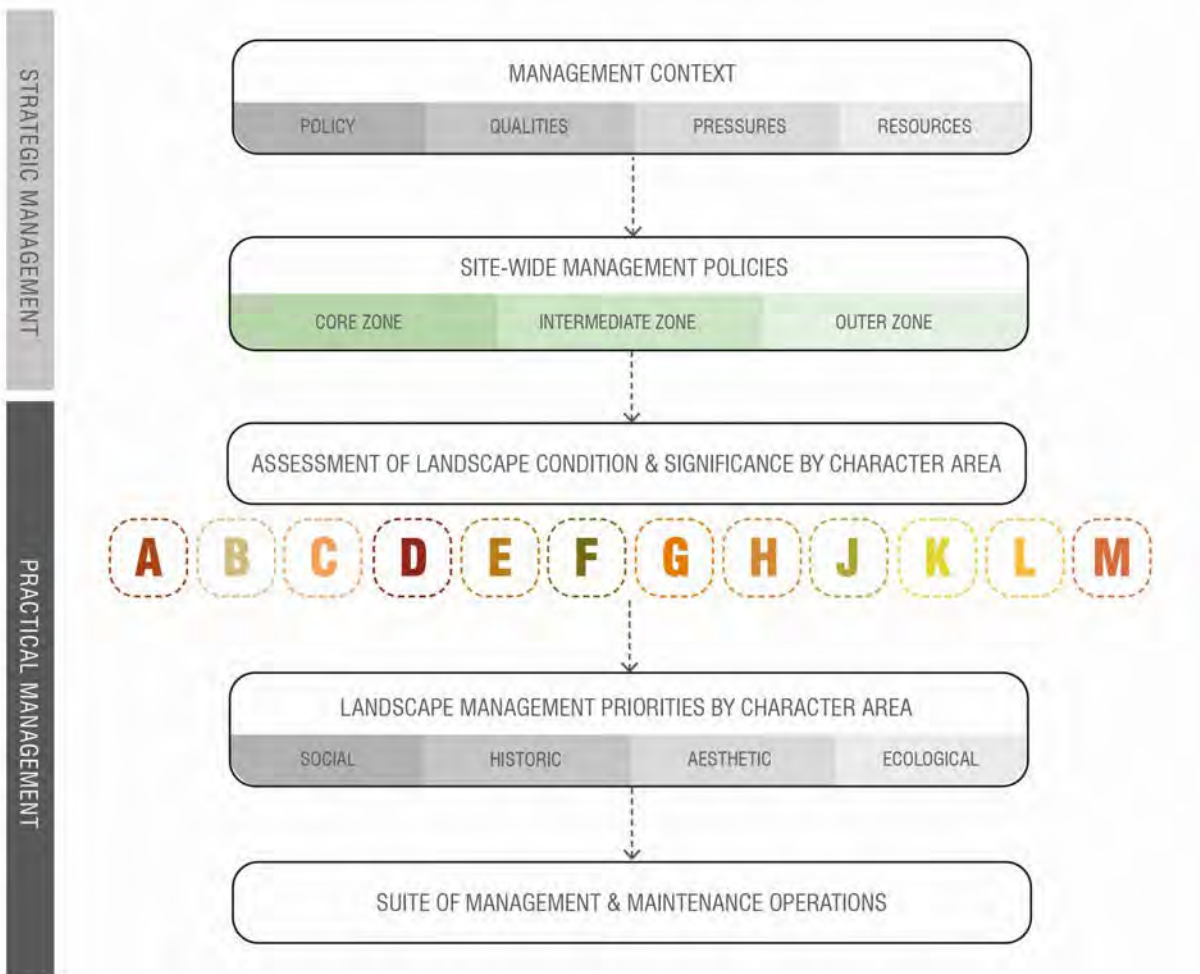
STRATEGIC MANAGEMENT

PRACTICAL MANAGEMENT

MANAGEMENT CONTEXT

| POLICY | QUALITIES | PRESSURES | RESOURCES |
|---|---|---|---|

SITE-WIDE MANAGEMENT POLICIES

| CORE ZONE | INTERMEDIATE ZONE | OUTER ZONE |
|---|---|---|

ASSESSMENT OF LANDSCAPE CONDITION & SIGNIFICANCE BY CHARACTER AREA

A B C D E F G H J K L M

LANDSCAPE MANAGEMENT PRIORITIES BY CHARACTER AREA

| SOCIAL | HISTORIC | AESTHETIC | ECOLOGICAL |
|---|---|---|---|

SUITE OF MANAGEMENT & MAINTENANCE OPERATIONS